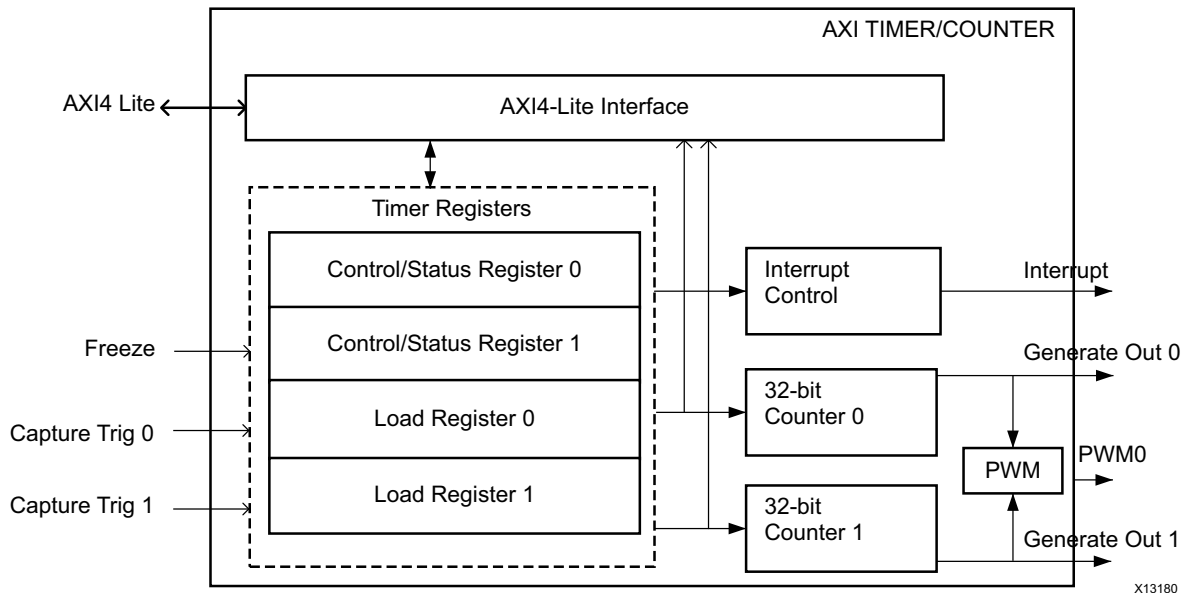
AXI TIMER/COUNTER

AXI4 Lite

AXI4-Lite Interface

Timer Registers

Control/Status Register 0

Control/Status Register 1

Load Register 0

Load Register 1

Freeze

Capture Trig 0

Capture Trig 1

Interrupt Control

Interrupt

32-bit Counter 0

Generate Out 0

PWM

PWM0

32-bit Counter 1

Generate Out 1

X13180